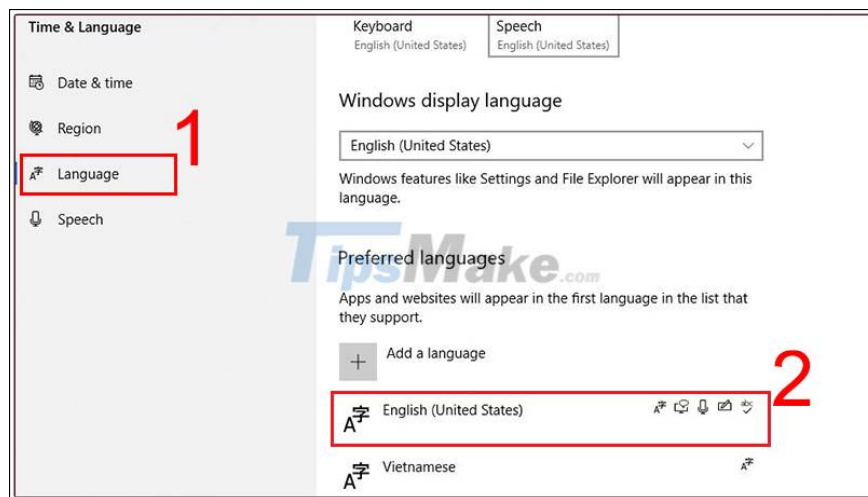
Time & Language

Date & time

Region

Language

Speech

1

Keyboard
English (United States)

Speech
English (United States)

Windows display language

English (United States)

Windows features like Settings and File Explorer will appear in this language.

TipsMake.com

Preferred languages

Apps and websites will appear in the first language in the list that they support.

Add a language

2

English (United States)

Vietnamese